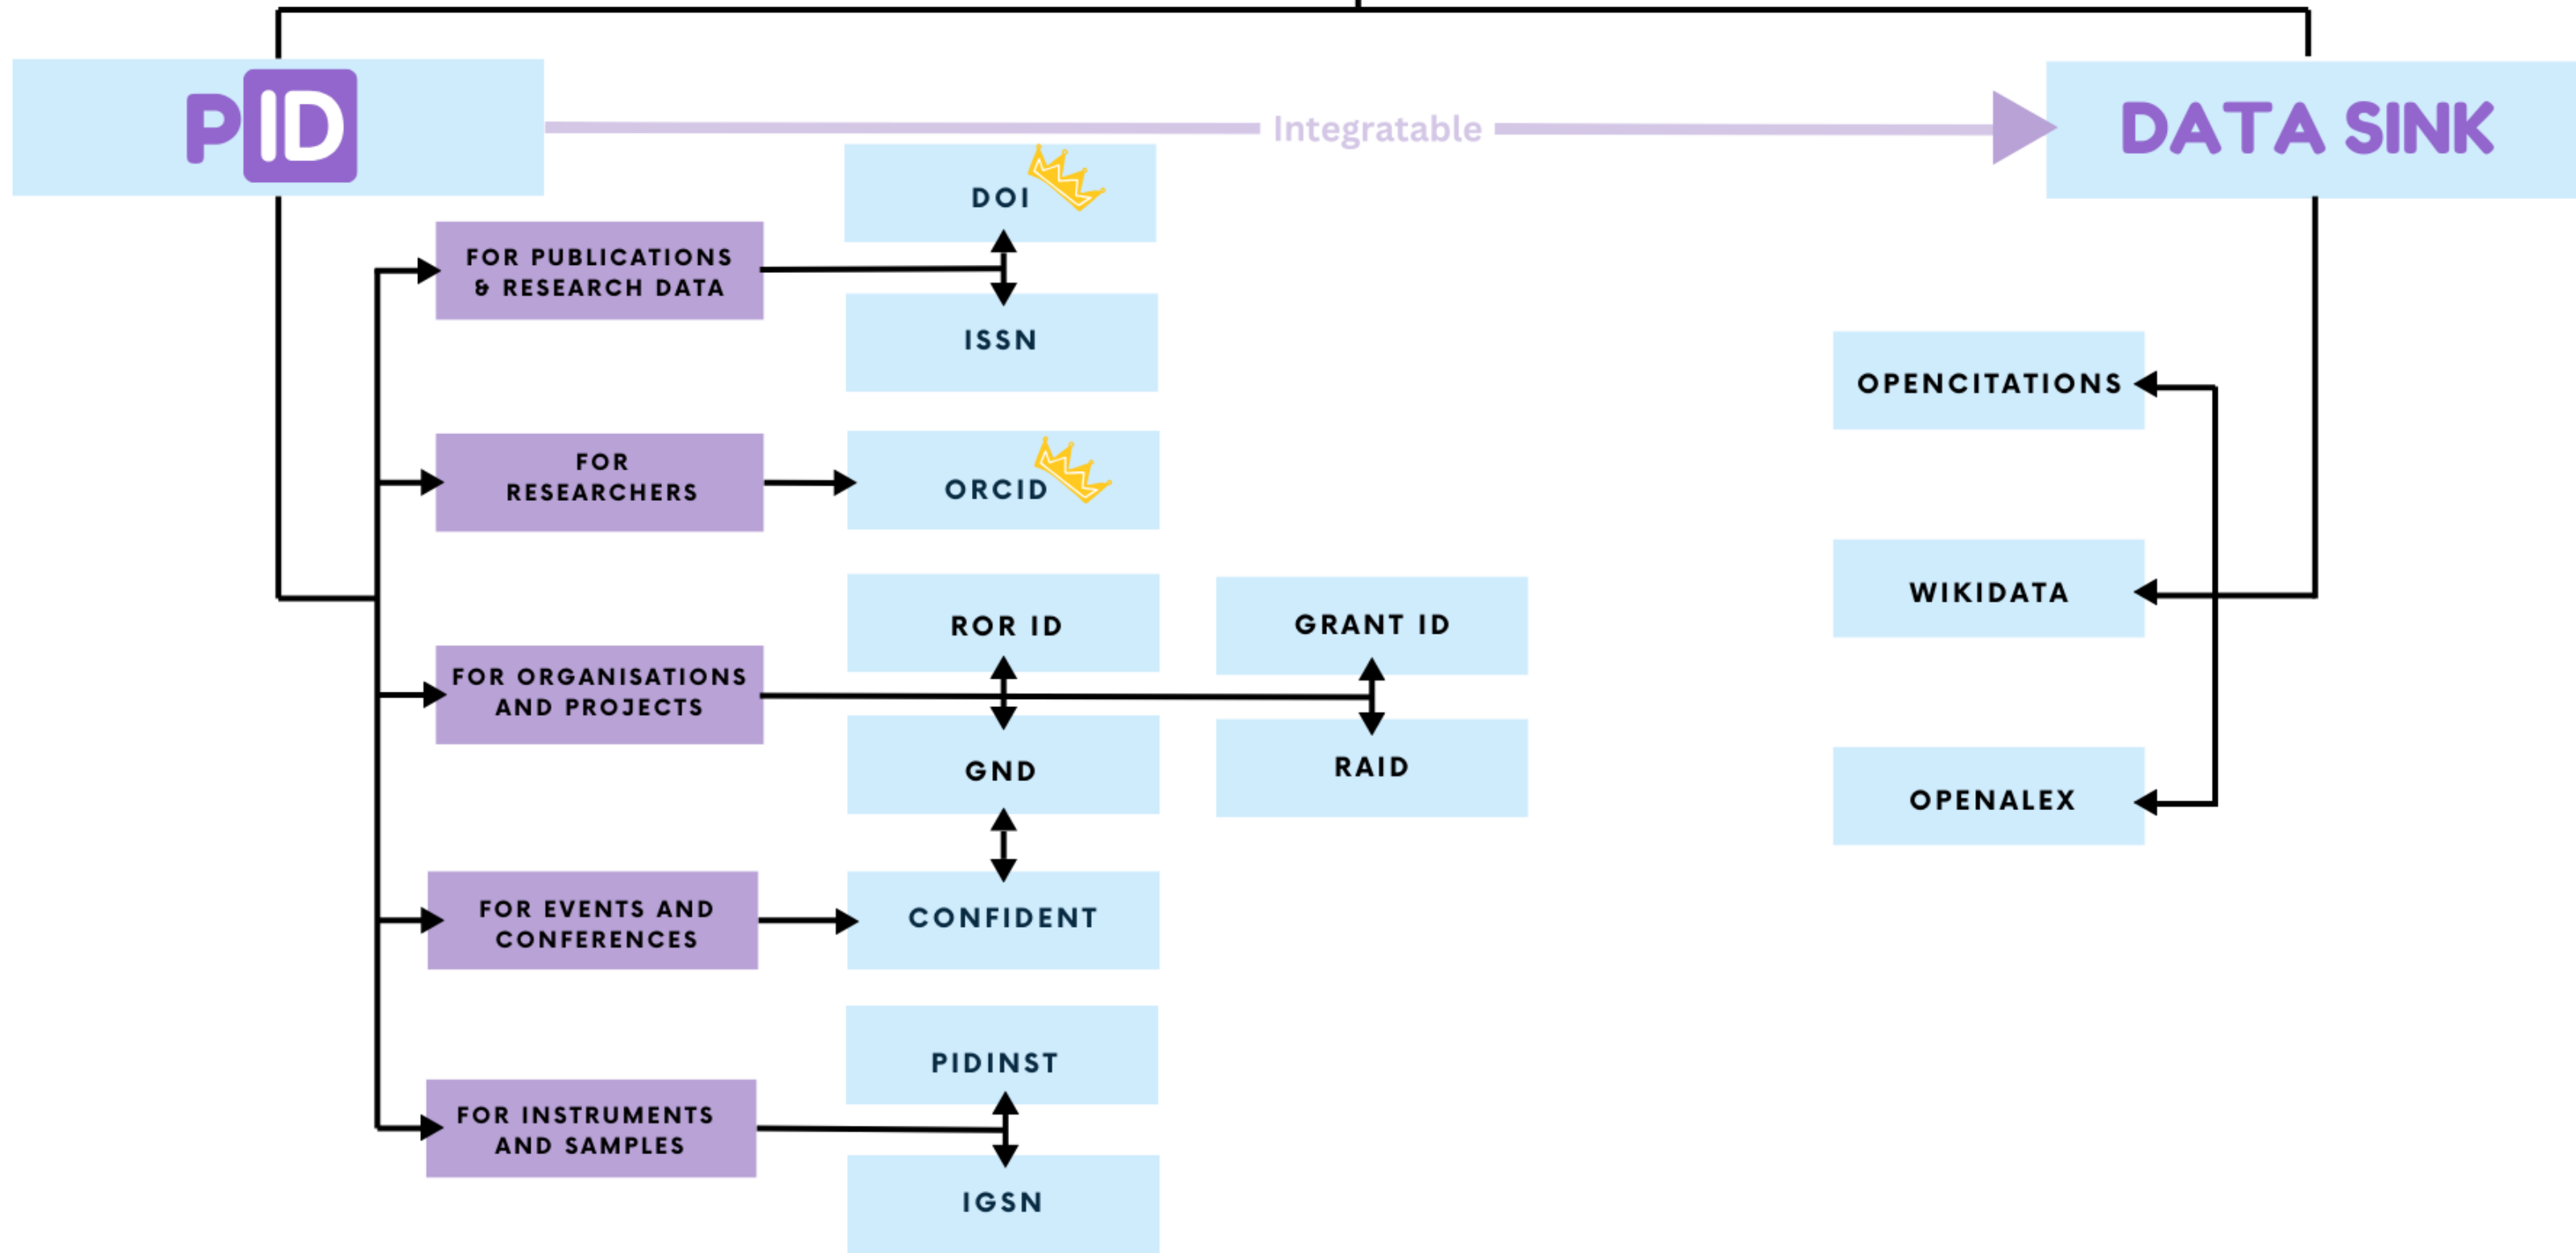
PID

Integratable

DATA SINK

DOI

FOR PUBLICATIONS & RESEARCH DATA

ISSN

FOR RESEARCHERS

ORCID

ROR ID

GRANT ID

FOR ORGANISATIONS AND PROJECTS

GND

RAID

FOR EVENTS AND CONFERENCES

CONFIDENT

PIDINST

FOR INSTRUMENTS AND SAMPLES

IGSN

OPENCITATIONS

WIKIDATA

OPENALEX